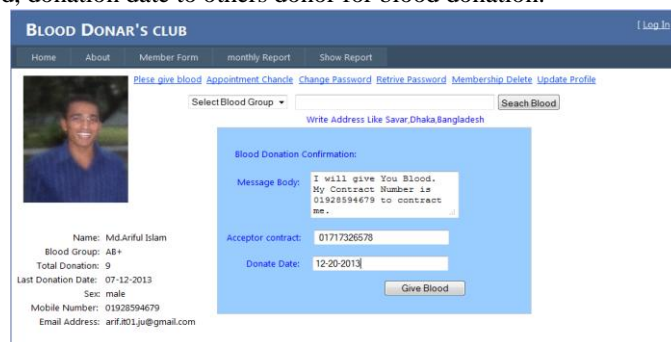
d, donation date to others donor for blood donation.

BLOOD DONAR'S CLUB

[ Log In

Home About Member Form monthly Report Show Report

Plese give blood Appointment Chancle Change Password Retrive Password Membership Delete Update Profile

Select Blood Group ▾

Seach Blood

Write Address Like Savar,Dhaka,Bangladesh

Blood Donation Confirmation:

Message Body: I will give You Blood. My Contract Number is 01928594679 to contract me.

Acceptor contract: 01717326578

Donate Date: 12-20-2013

Give Blood

Name: Md.Ariful Islam
Blood Group: AB+
Total Donation: 9
Last Donation Date: 07-12-2013
Sex: male
Mobile Number: 01928594679
Email Address: arif.it01.ju@gmail.com